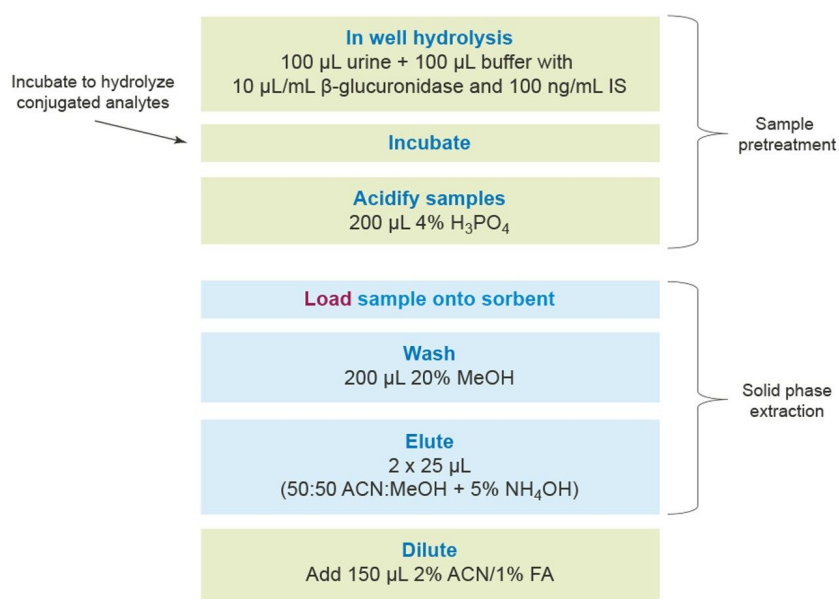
Incubate to hydrolyze conjugated analytes

In well hydrolysis
100 µL urine + 100 µL buffer with 10 µL/mL β-glucuronidase and 100 ng/mL IS

Incubate

Acidify samples
200 µL 4% $H_3PO_4$

Sample pretreatment

Load sample onto sorbent

Wash
200 µL 20% MeOH

Elute
2 x 25 µL
(50:50 ACN:MeOH + 5% $NH_4OH$)

Solid phase extraction

Dilute
Add 150 µL 2% ACN/1% FA